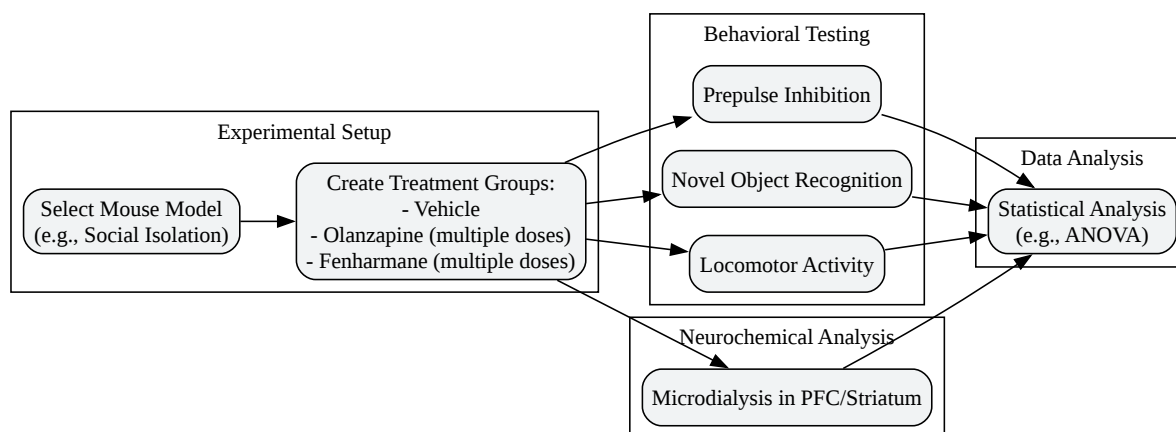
Experimental Setup

Select Mouse Model (e.g., Social Isolation)

Create Treatment Groups:
- Vehicle
- Olanzapine (multiple doses)
- Fenharmane (multiple doses)

Behavioral Testing

Prepulse Inhibition

Novel Object Recognition

Locomotor Activity

Neurochemical Analysis

Microdialysis in PFC/Striatum

Data Analysis

Statistical Analysis (e.g., ANOVA)